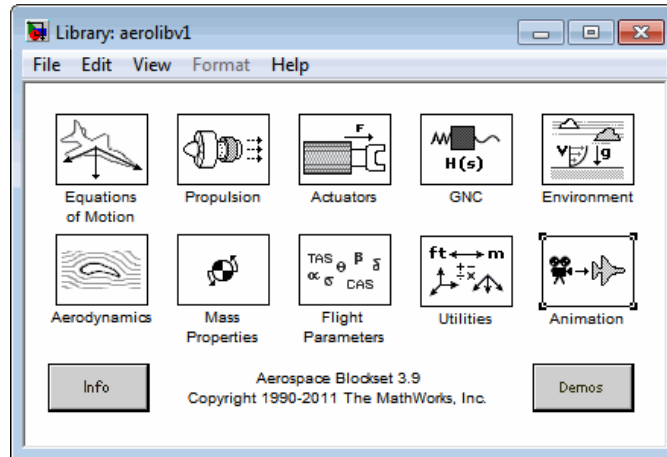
Library: aerolibv1

File Edit View Format Help

F

H(s)

V g

Equations of Motion

Propulsion

Actuators

GNC

Environment

TAS $\beta$ $\delta$ $\alpha$ $\Theta$ $\sigma$ CAS

ft m

Aerodynamics

Mass Properties

Flight Parameters

Utilities

Animation

Info

Aerospace Blockset 3.9
Copyright 1990-2011 The MathWorks, Inc.

Demos